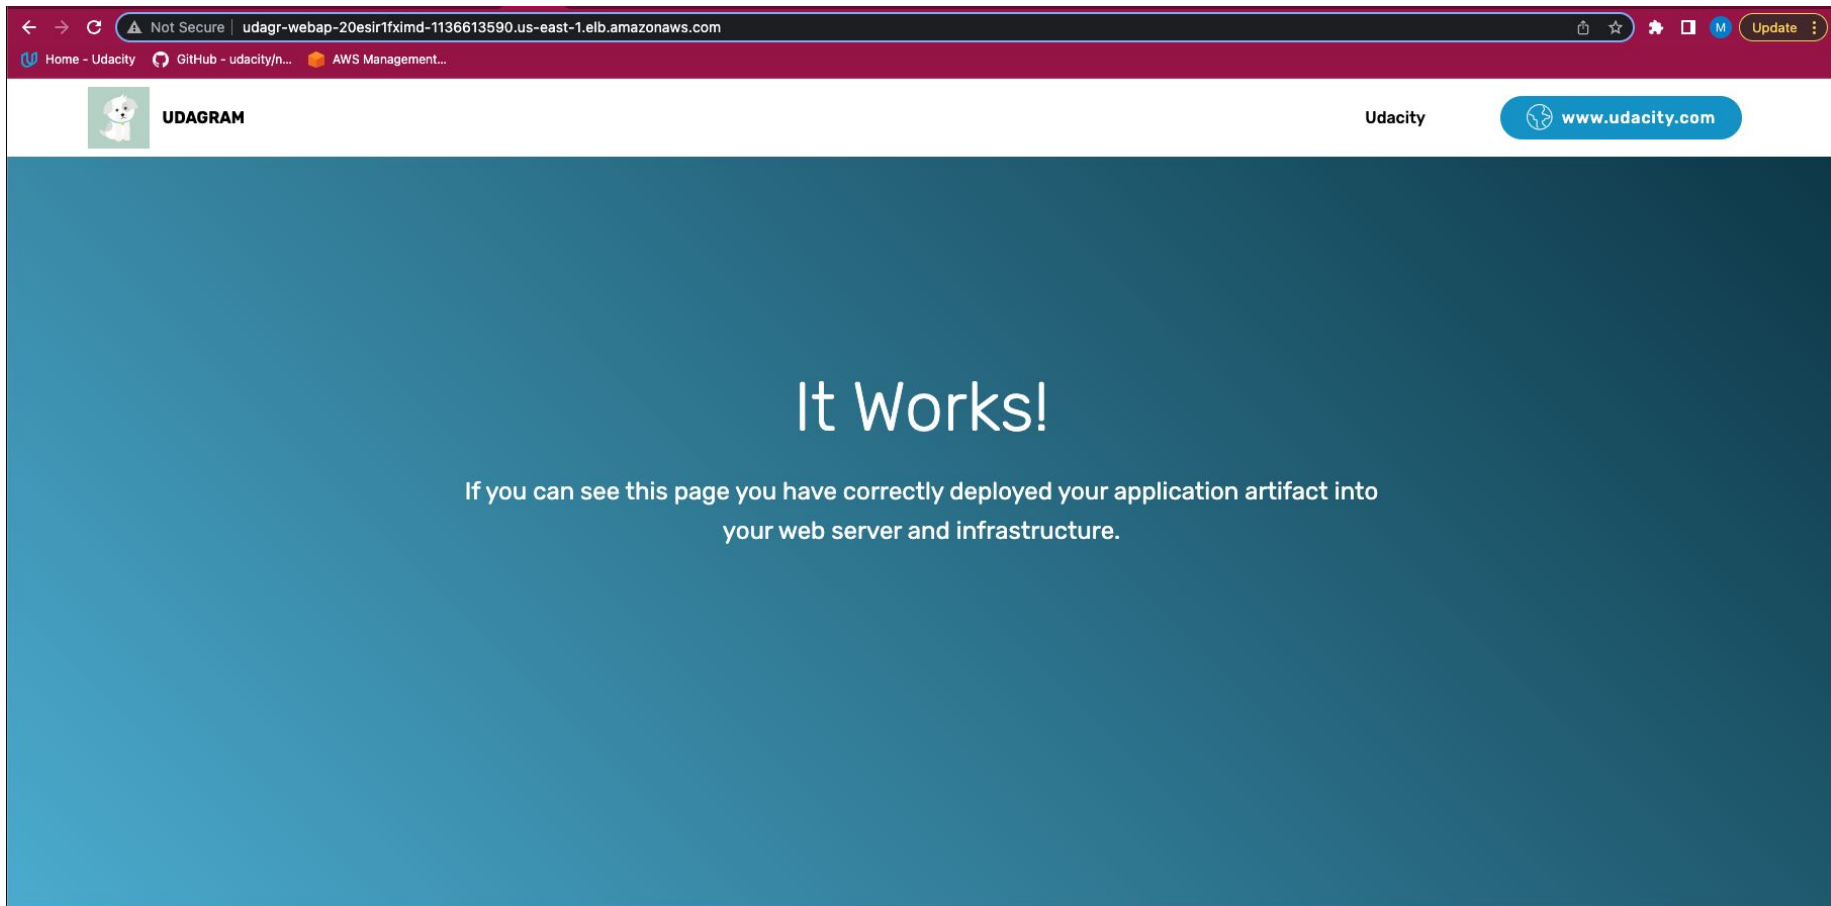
Not Secure | udagr-webap-20esir1fximd-1136613590.us-east-1.elb.amazonaws.com

M Update

Home - Udacity GitHub - udacity/n... AWS Management...

UDAGRAM

Udacity

www.udacity.com

It Works!

If you can see this page you have correctly deployed your application artifact into your web server and infrastructure.